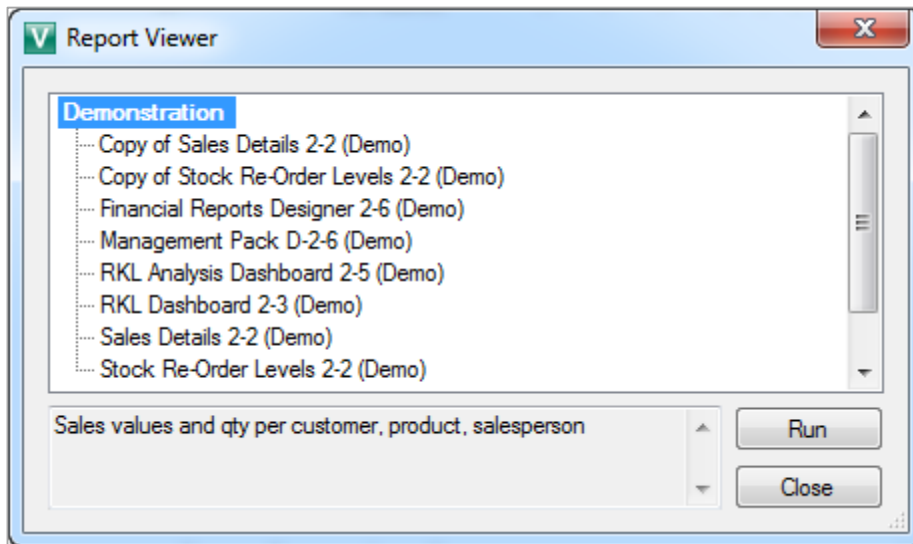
V Report Viewer

Demonstration
Copy of Sales Details 2-2 (Demo)
Copy of Stock Re-Order Levels 2-2 (Demo)
Financial Reports Designer 2-6 (Demo)
Management Pack D-2-6 (Demo)
RKL Analysis Dashboard 2-5 (Demo)
RKL Dashboard 2-3 (Demo)
Sales Details 2-2 (Demo)
Stock Re-Order Levels 2-2 (Demo)

Sales values and qty per customer, product, salesperson

Run

Close